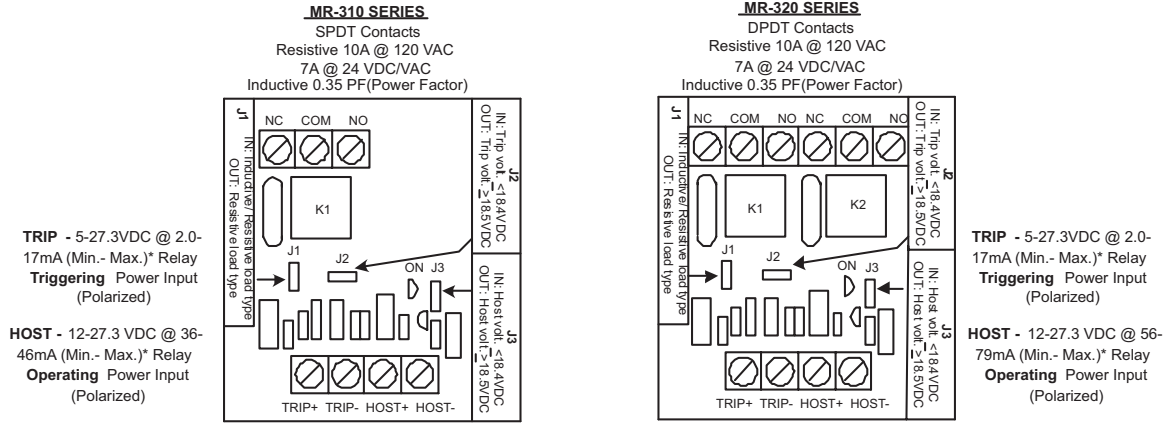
MR-310 SERIES
SPDT Contacts
Resistive 10A @ 120 VAC
7A @ 24 VDC/VAC
Inductive 0.35 PF(Power Factor)

J1
IN: Inductive/ Resistive load type
OUT: Resistive load type

NC COM NO

J2
IN: Trip volt. ≤18.4VDC
OUT: Trip volt. ≥18.5VDC

K1

J1 J2 ON J3

J3
IN: Host volt. ≤18.4VDC
OUT: Host volt. ≥18.5VDC

TRIP+ TRIP- HOST+ HOST-

TRIP - 5-27.3VDC @ 2.0-17mA (Min.- Max.)* Relay Triggering Power Input (Polarized)

HOST - 12-27.3 VDC @ 36-46mA (Min.- Max.)* Relay Operating Power Input (Polarized)

MR-320 SERIES
DPDT Contacts
Resistive 10A @ 120 VAC
7A @ 24 VDC/VAC
Inductive 0.35 PF(Power Factor)

J1
IN: Inductive/ Resistive load type
OUT: Resistive load type

NC COM NO NC COM NO

J2
IN: Trip volt. ≤18.4VDC
OUT: Trip volt. ≥18.5VDC

K1 K2

J1 J2 ON J3

J3
IN: Host volt. ≤18.4VDC
OUT: Host volt. ≥18.5VDC

TRIP+ TRIP- HOST+ HOST-

TRIP - 5-27.3VDC @ 2.0-17mA (Min.- Max.)* Relay Triggering Power Input (Polarized)

HOST - 12-27.3 VDC @ 56-79mA (Min.- Max.)* Relay Operating Power Input (Polarized)